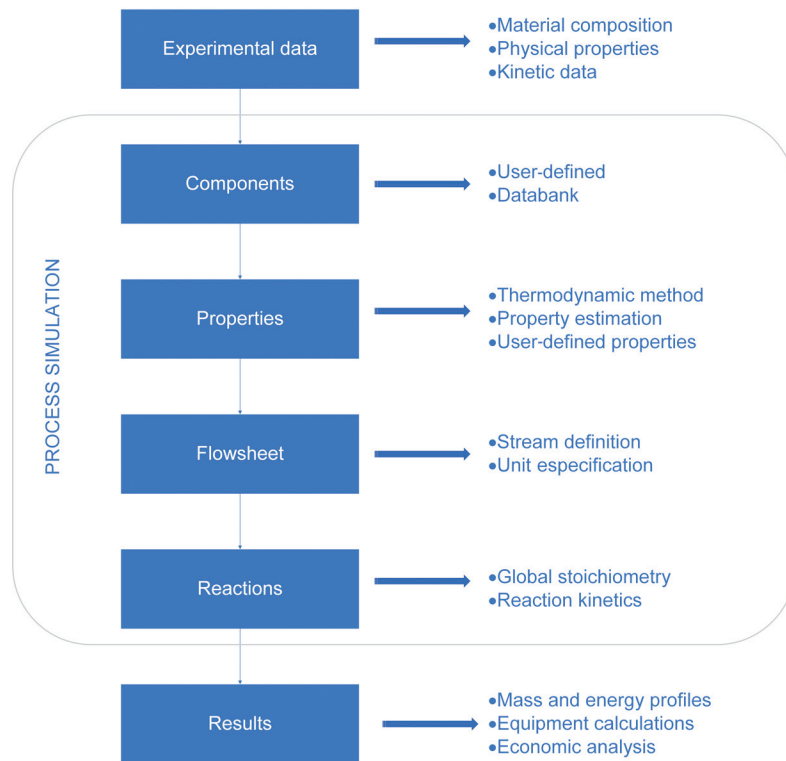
Experimental data

•Material composition
•Physical properties
•Kinetic data

PROCESS SIMULATION

Components

•User-defined
•Databank

Properties

•Thermodynamic method
•Property estimation
•User-defined properties

Flowsheet

•Stream definition
•Unit especification

Reactions

•Global stoichiometry
•Reaction kinetics

Results

•Mass and energy profiles
•Equipment calculations
•Economic analysis